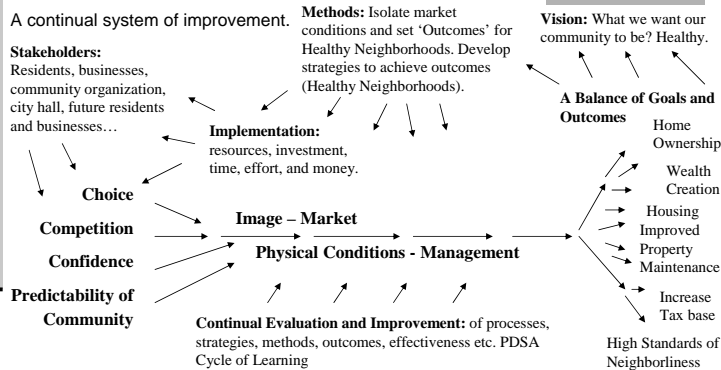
A continual system of improvement.

Methods: Isolate market conditions and set 'Outcomes' for Healthy Neighborhoods. Develop strategies to achieve outcomes (Healthy Neighborhoods).

Vision: What we want our community to be? Healthy.

Stakeholders: Residents, businesses, community organization, city hall, future residents and businesses…

Implementation: resources, investment, time, effort, and money.

A Balance of Goals and Outcomes

Home Ownership

Wealth Creation

Housing

Improved Property Maintenance

Increase Tax base

High Standards of Neighborliness

Choice

Competition

Confidence

Predictability of Community

Image – Market

Physical Conditions - Management

Continual Evaluation and Improvement: of processes, strategies, methods, outcomes, effectiveness etc. PDSA Cycle of Learning